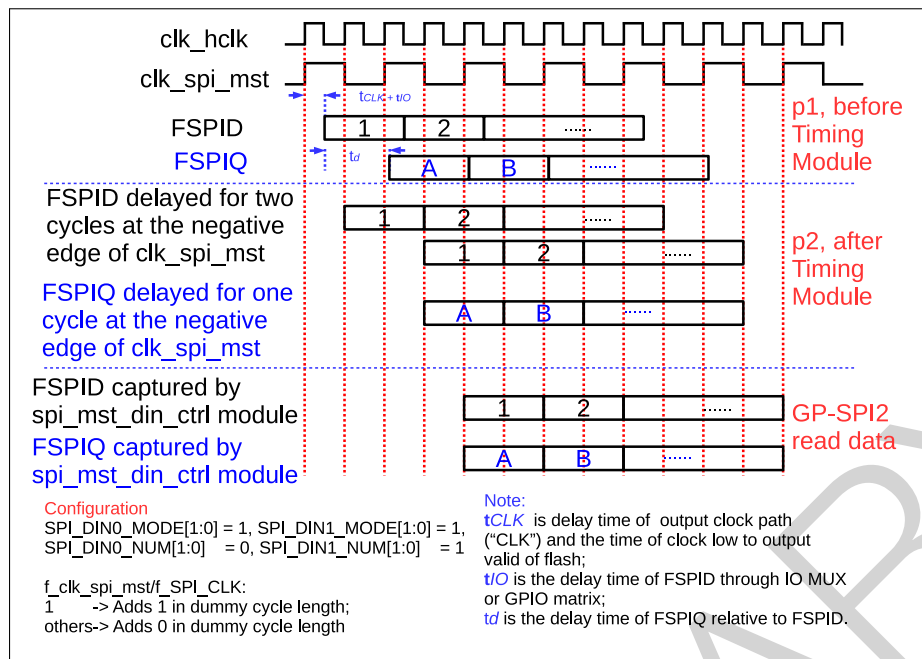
clk_hclk

clk_spi_mst

$t_{CLK+tIO}$

FSPID

1

2

......

FSPIQ

$t_d$

A

B

......

p1, before Timing Module

FSPID delayed for two cycles at the negative edge of clk_spi_mst

1

2

......

1

2

......

p2, after Timing Module

FSPIQ delayed for one cycle at the negative edge of clk_spi_mst

A

B

......

FSPID captured by spi_mst_din_ctrl module

1

2

......

GP-SPI2 read data

FSPIQ captured by spi_mst_din_ctrl module

A

B

......

Configuration
SPI_DIN0_MODE[1:0] = 1, SPI_DIN1_MODE[1:0] = 1,
SPI_DIN0_NUM[1:0] = 0, SPI_DIN1_NUM[1:0] = 1

f_clk_spi_mst/f_SPI_CLK:
1 -> Adds 1 in dummy cycle length;
others-> Adds 0 in dummy cycle length

Note:
t*CLK* is delay time of output clock path ("CLK") and the time of clock low to output valid of flash;
t*IO* is the delay time of FSPID through IO MUX or GPIO matrix;
t*d* is the delay time of FSPIQ relative to FSPID.